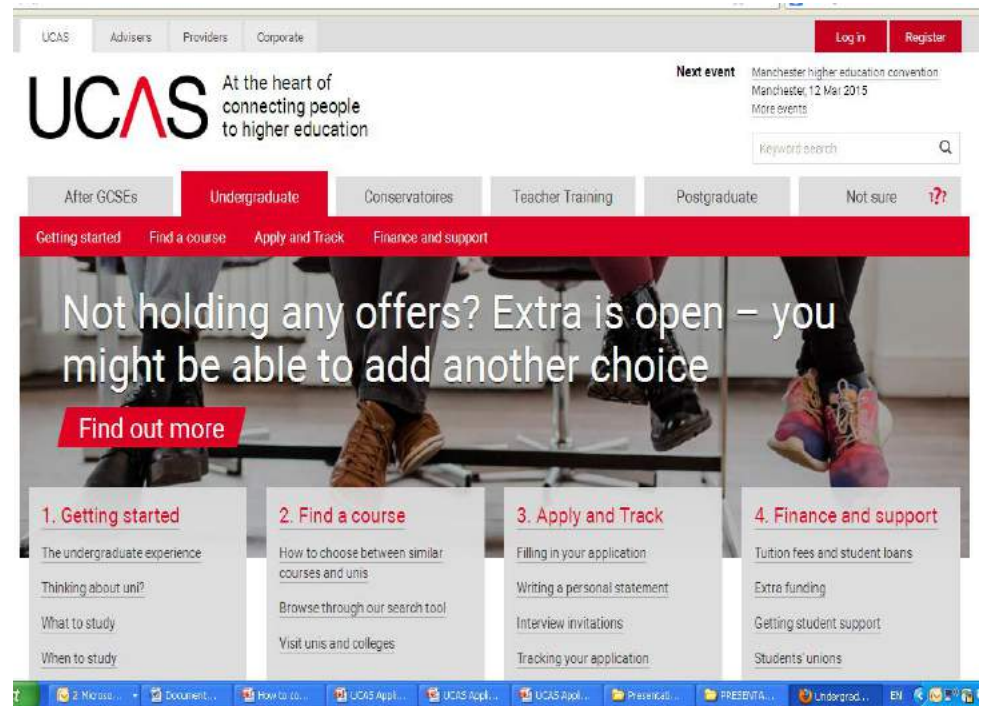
UCAS Advisers Providers Corporate

Log in Register

UCAS At the heart of connecting people to higher education

Next event Manchester higher education convention
Manchester, 12 Mar 2015
More events

Keyword search

After GCSEs Undergraduate Conservatoires Teacher Training Postgraduate Not sure ???

Getting started Find a course Apply and Track Finance and support

Not holding any offers? Extra is open – you might be able to add another choice

Find out more

1. Getting started
The undergraduate experience
Thinking about uni?
What to study
When to study

2. Find a course
How to choose between similar courses and unis
Browse through our search tool
Visit unis and colleges

3. Apply and Track
Filling in your application
Writing a personal statement
Interview invitations
Tracking your application

4. Finance and support
Tuition fees and student loans
Extra funding
Getting student support
Students' unions

2 Microso... Document... How to co... UCAS Appl... UCAS Appl... UCAS Appl... Presentati... PRESENTA... Undergrad... EN